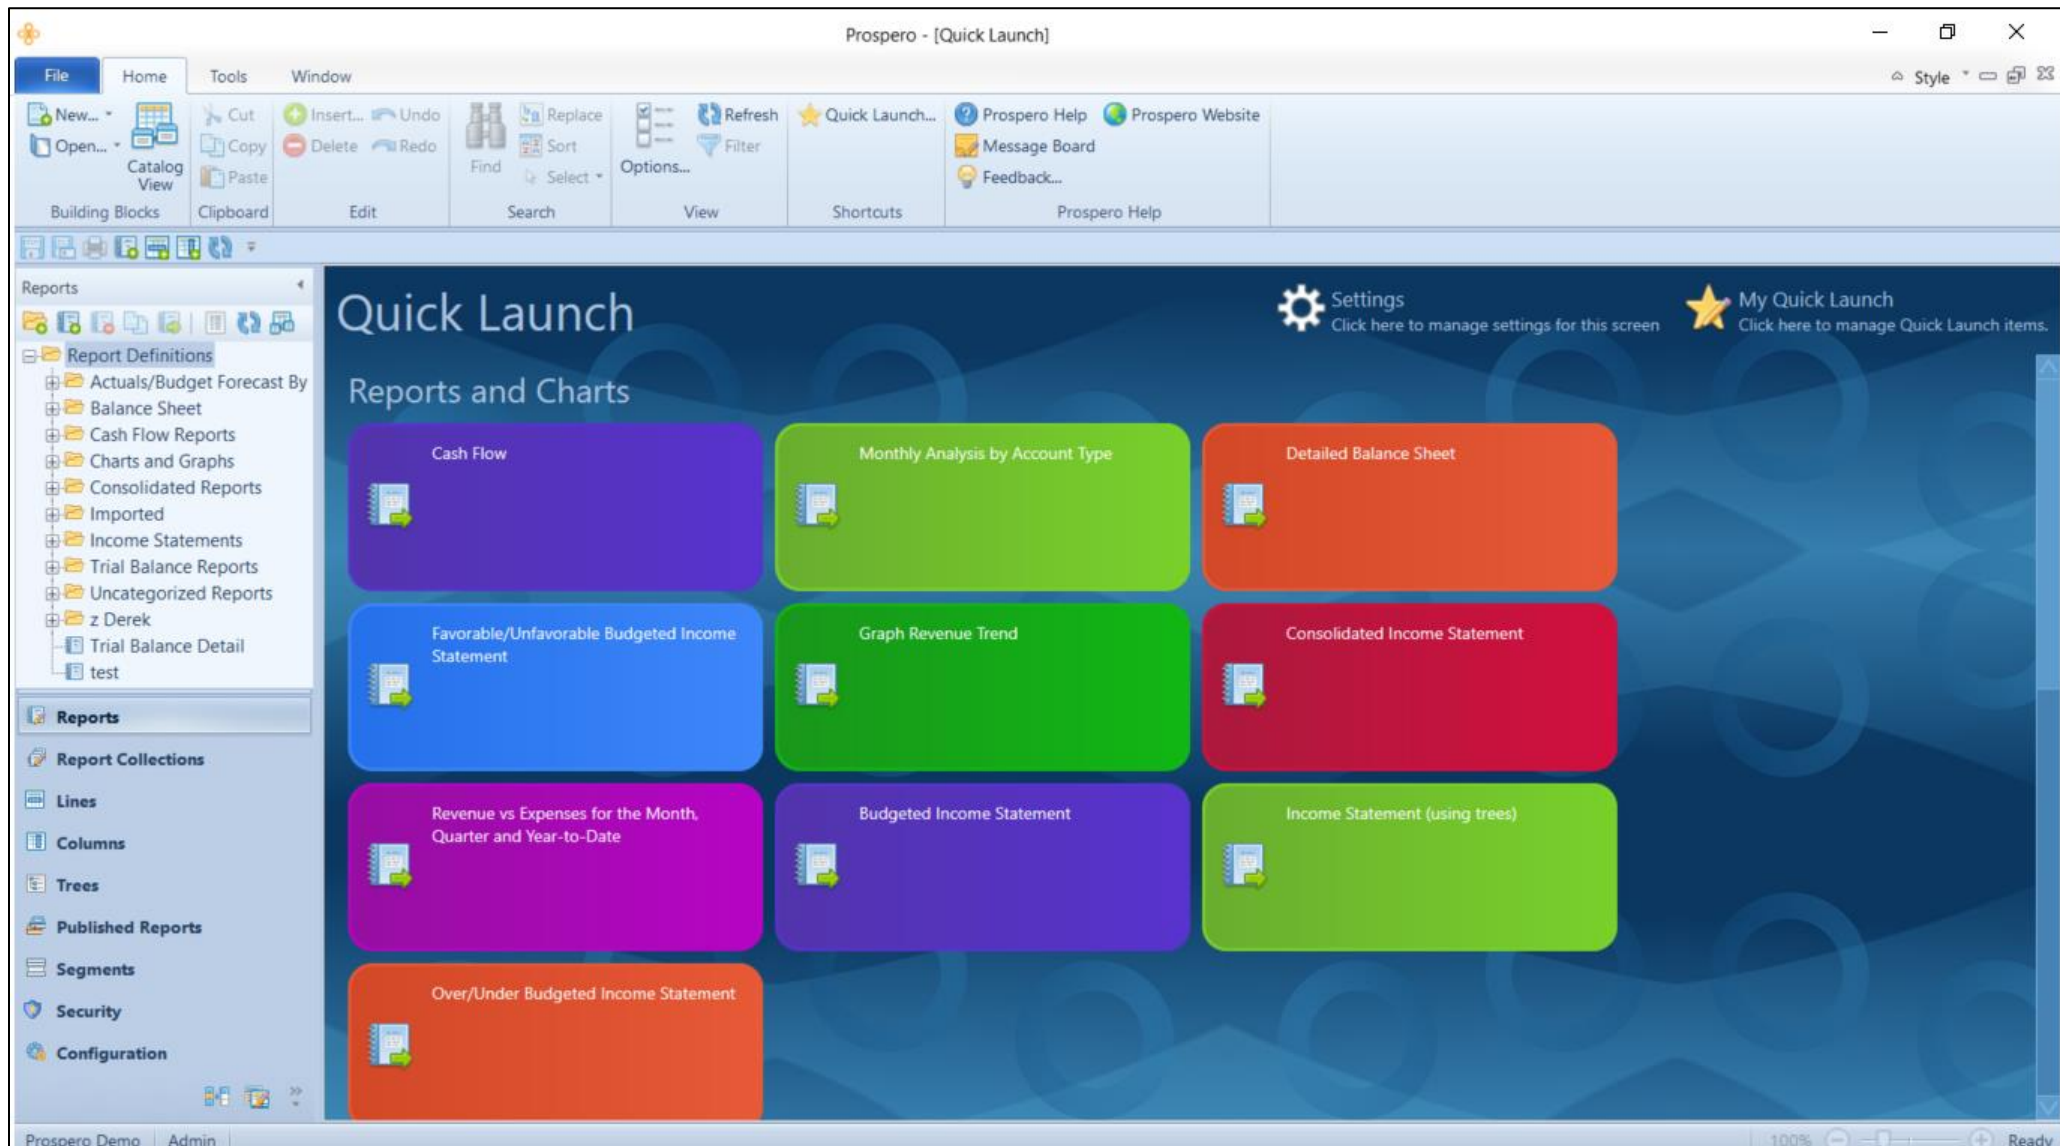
Prospero - [Quick Launch]

File Home Tools Window

Style

New... Open... Catalog View Building Blocks

Cut Copy Paste Clipboard

Insert... Undo Delete Redo Edit

Find Replace Sort Select Search

Options... Refresh Filter View

Quick Launch... Shortcuts

Prospero Help Prospero Website Message Board Feedback... Prospero Help

Reports

Report Definitions
Actuals/Budget Forecast By
Balance Sheet
Cash Flow Reports
Charts and Graphs
Consolidated Reports
Imported
Income Statements
Trial Balance Reports
Uncategorized Reports
z Derek
Trial Balance Detail
test

Reports
Report Collections
Lines
Columns
Trees
Published Reports
Segments
Security
Configuration

Quick Launch

Settings
Click here to manage settings for this screen

My Quick Launch
Click here to manage Quick Launch items.

Reports and Charts

Cash Flow

Monthly Analysis by Account Type

Detailed Balance Sheet

Favorable/Unfavorable Budgeted Income Statement

Graph Revenue Trend

Consolidated Income Statement

Revenue vs Expenses for the Month, Quarter and Year-to-Date

Budgeted Income Statement

Income Statement (using trees)

Over/Under Budgeted Income Statement

Prospero Demo Admin 100% Ready